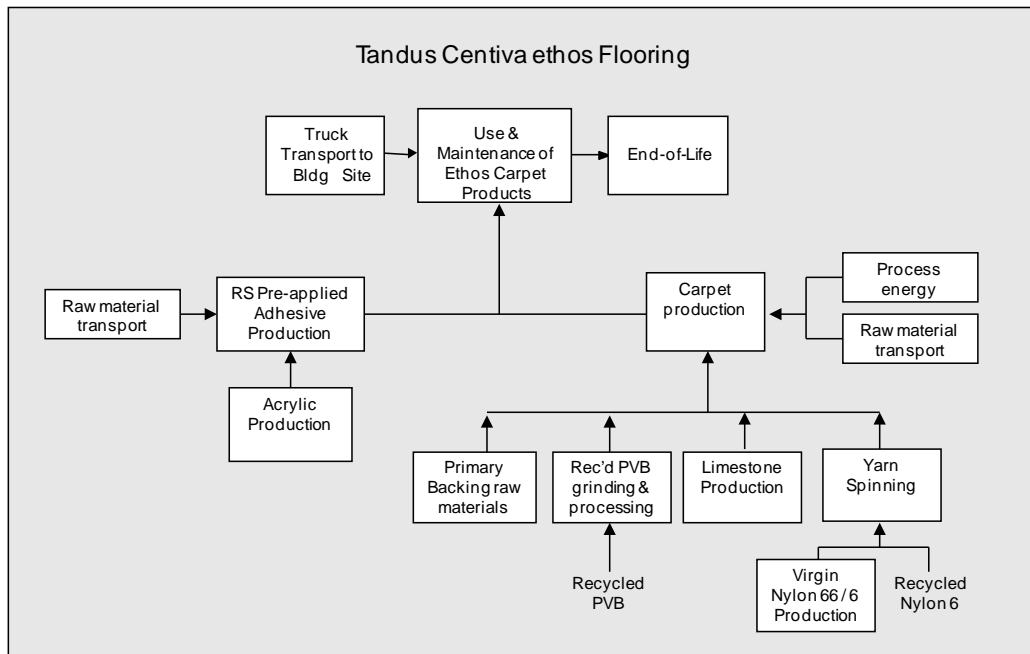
Tandus Centiva ethos Flooring

Truck Transport to Bldg Site

Use & Maintenance of Ethos Carpet Products

End-of-Life

Raw material transport

RS Pre-applied Adhesive Production

Acrylic Production

Carpet production

Process energy

Raw material transport

Primary Backing raw materials

Rec'd PVB grinding & processing

Recycled PVB

Limestone Production

Yarn Spinning

Virgin Nylon 66 / 6 Production

Recycled Nylon 6